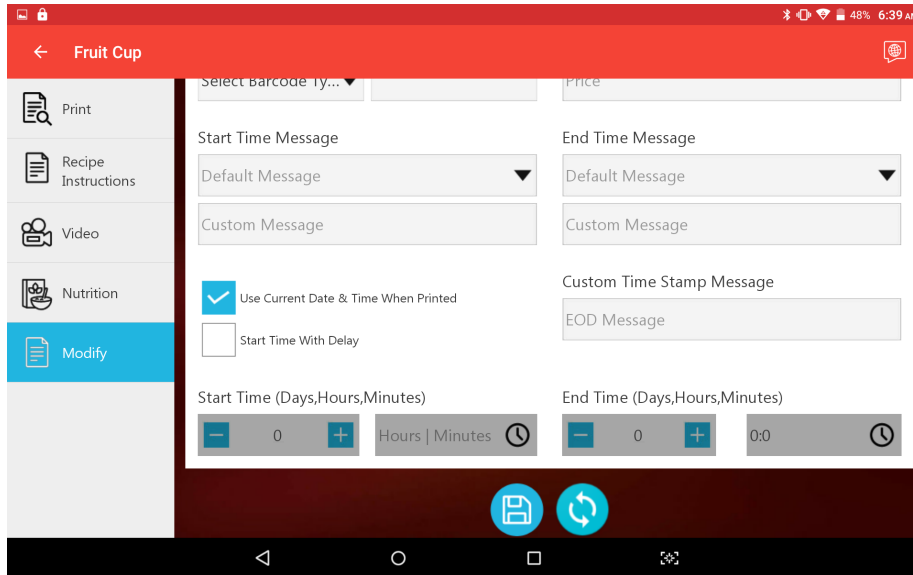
48% 6:39

Fruit Cup

Print

Recipe Instructions

Video

Nutrition

Modify

Select Barcode Ty...

Price

Start Time Message

Default Message

Custom Message

End Time Message

Default Message

Custom Message

Use Current Date & Time When Printed

Start Time With Delay

Custom Time Stamp Message

EOD Message

Start Time (Days,Hours,Minutes)

0

Hours | Minutes

End Time (Days,Hours,Minutes)

0

0:0